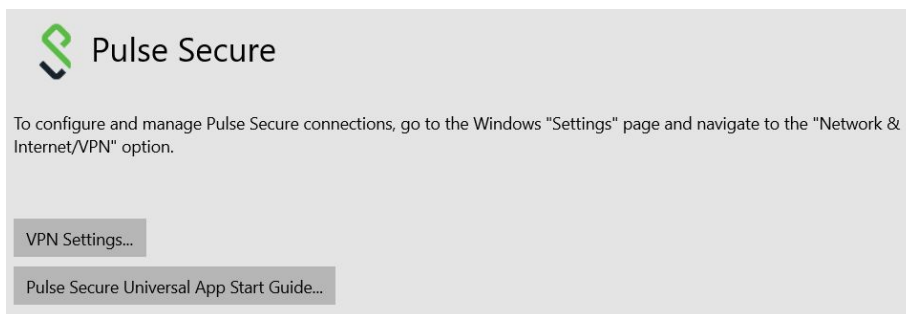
Pulse Secure

To configure and manage Pulse Secure connections, go to the Windows "Settings" page and navigate to the "Network & Internet/VPN" option.

VPN Settings...

Pulse Secure Universal App Start Guide...